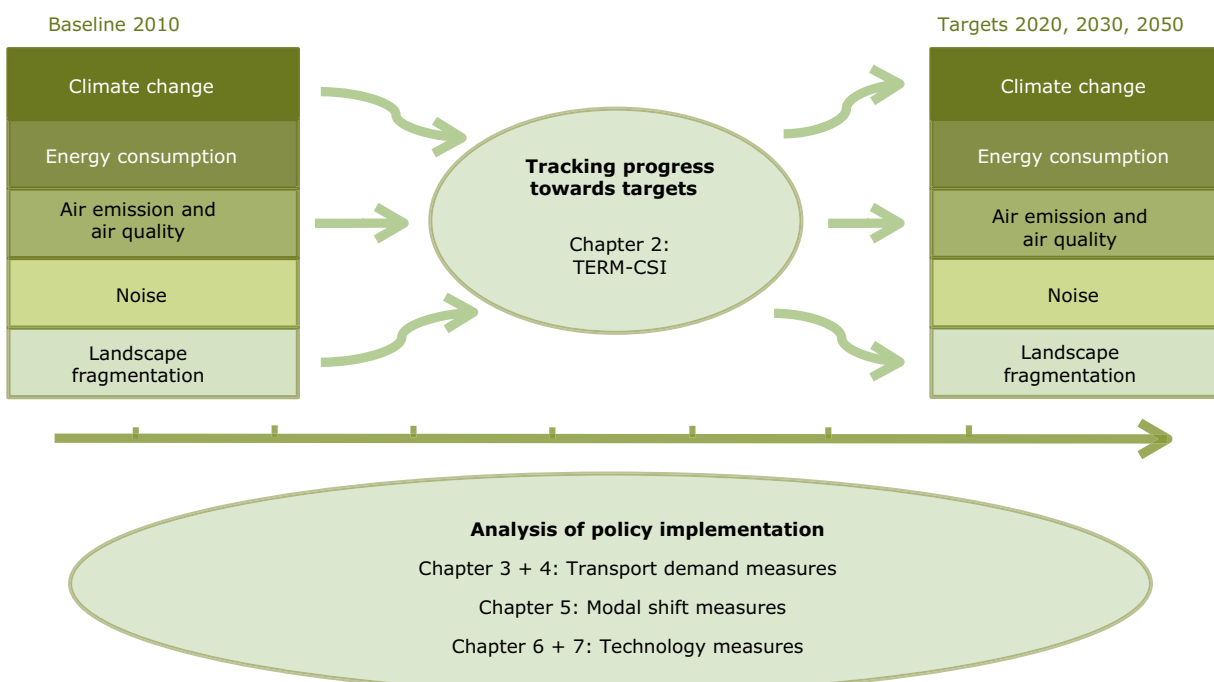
Baseline 2010

Climate change

Energy consumption

Air emission and air quality

Noise

Landscape fragmentation

Tracking progress towards targets

Chapter 2: TERM-CSI

Targets 2020, 2030, 2050

Climate change

Energy consumption

Air emission and air quality

Noise

Landscape fragmentation

Analysis of policy implementation

Chapter 3 + 4: Transport demand measures

Chapter 5: Modal shift measures

Chapter 6 + 7: Technology measures